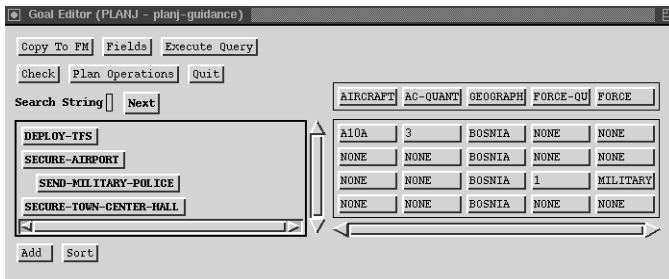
Goal Editor (PLANJ - planj-guidance)

Copy To FM Fields Execute Query

Check Plan Operations Quit

Search String Next

DEPLOY-TFS
SECURE-AIRPORT
SEND-MILITARY-POLICE
SECURE-TOWN-CENTER-HALL

| AIRCRAFT | AC-QUANT | GEOGRAPH | FORCE-QU | FORCE |
|---|---|---|---|---|
| A10A | 3 | BOSNIA | NONE | NONE |
| NONE | NONE | BOSNIA | NONE | NONE |
| NONE | NONE | BOSNIA | 1 | MILITARY |
| NONE | NONE | BOSNIA | NONE | NONE |

Add Sort